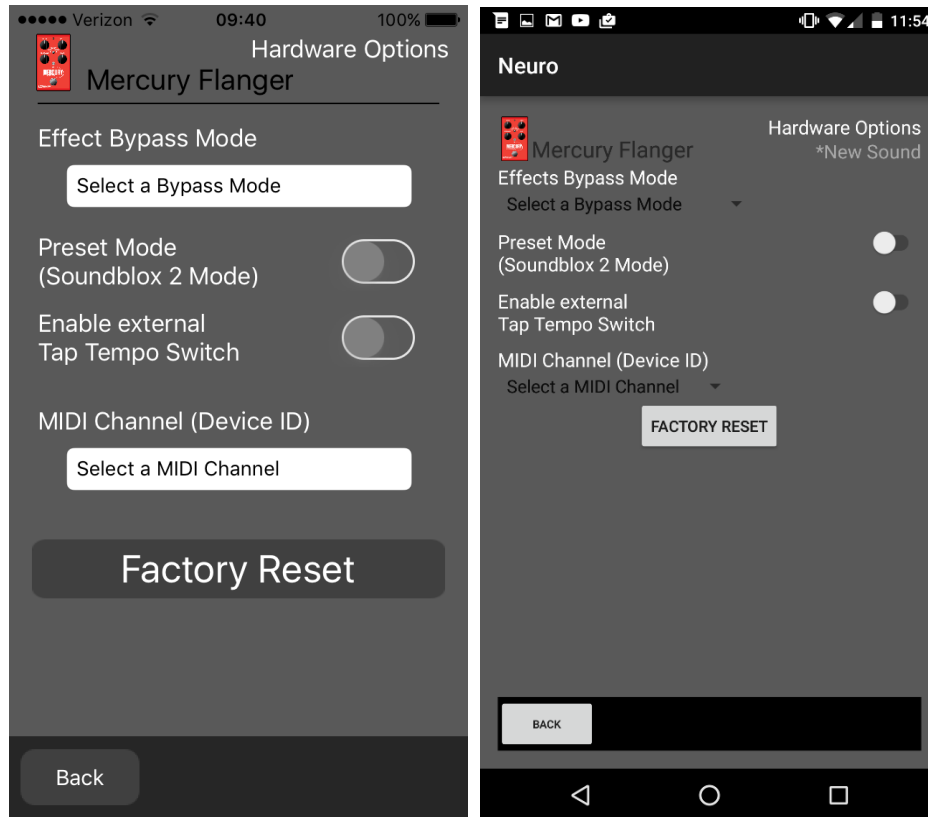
●●●●● Verizon 09:40 100%

Hardware Options

Mercury Flanger

Effect Bypass Mode

Select a Bypass Mode

Preset Mode (Soundblox 2 Mode)

Enable external Tap Tempo Switch

MIDI Channel (Device ID)

Select a MIDI Channel

Factory Reset

Back

11:54

Neuro

Hardware Options
*New Sound

Mercury Flanger

Effects Bypass Mode

Select a Bypass Mode

Preset Mode (Soundblox 2 Mode)

Enable external Tap Tempo Switch

MIDI Channel (Device ID)

Select a MIDI Channel

FACTORY RESET

BACK